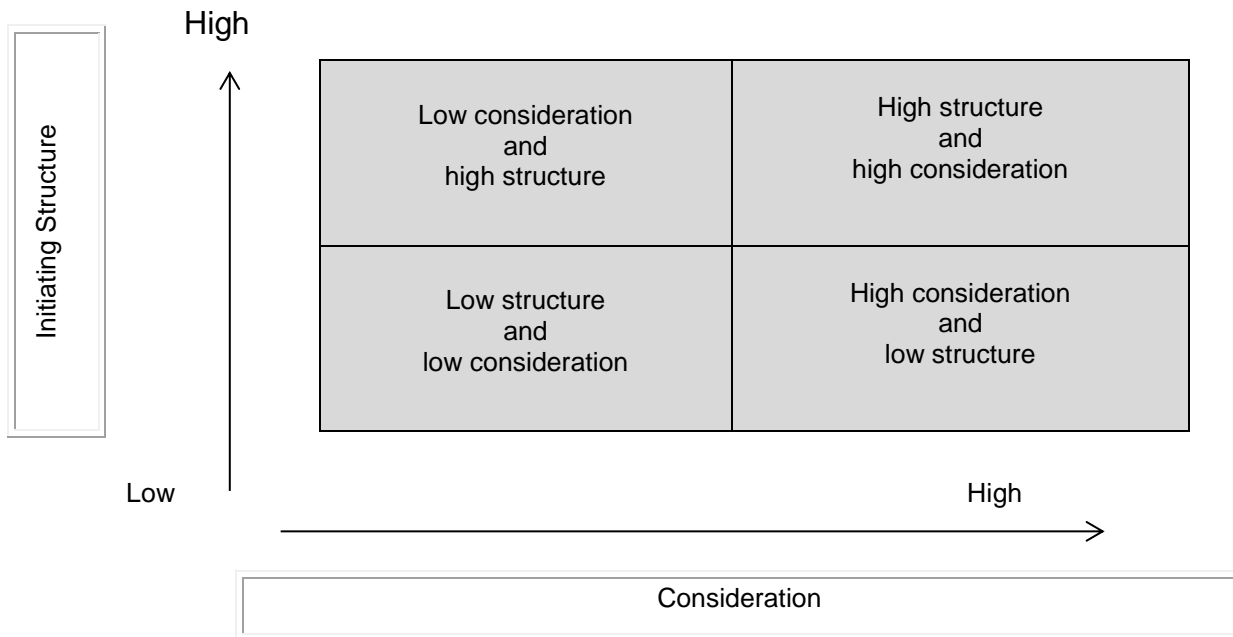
High

Initiating Structure

| Low consideration and high structure | High structure and high consideration |
|---|---|
| Low structure and low consideration | High consideration and low structure |

Low

High

Consideration